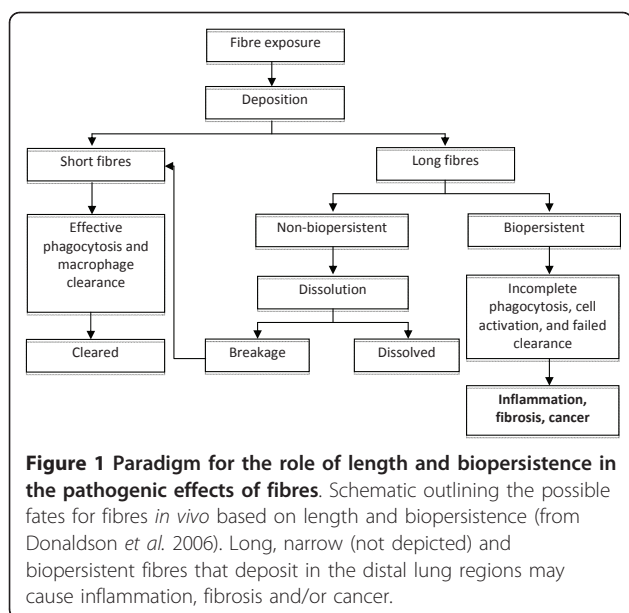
Fibre exposure

Deposition

Short fibres

Long fibres

Effective phagocytosis and macrophage clearance

Non-biopersistent

Biopersistent

Dissolution

Incomplete phagocytosis, cell activation, and failed clearance

Cleared

Breakage

Dissolved

**Inflammation, fibrosis, cancer**

**Figure 1 Paradigm for the role of length and biopersistence in the pathogenic effects of fibres**. Schematic outlining the possible fates for fibres *in vivo* based on length and biopersistence (from Donaldson *et al*. 2006). Long, narrow (not depicted) and biopersistent fibres that deposit in the distal lung regions may cause inflammation, fibrosis and/or cancer.